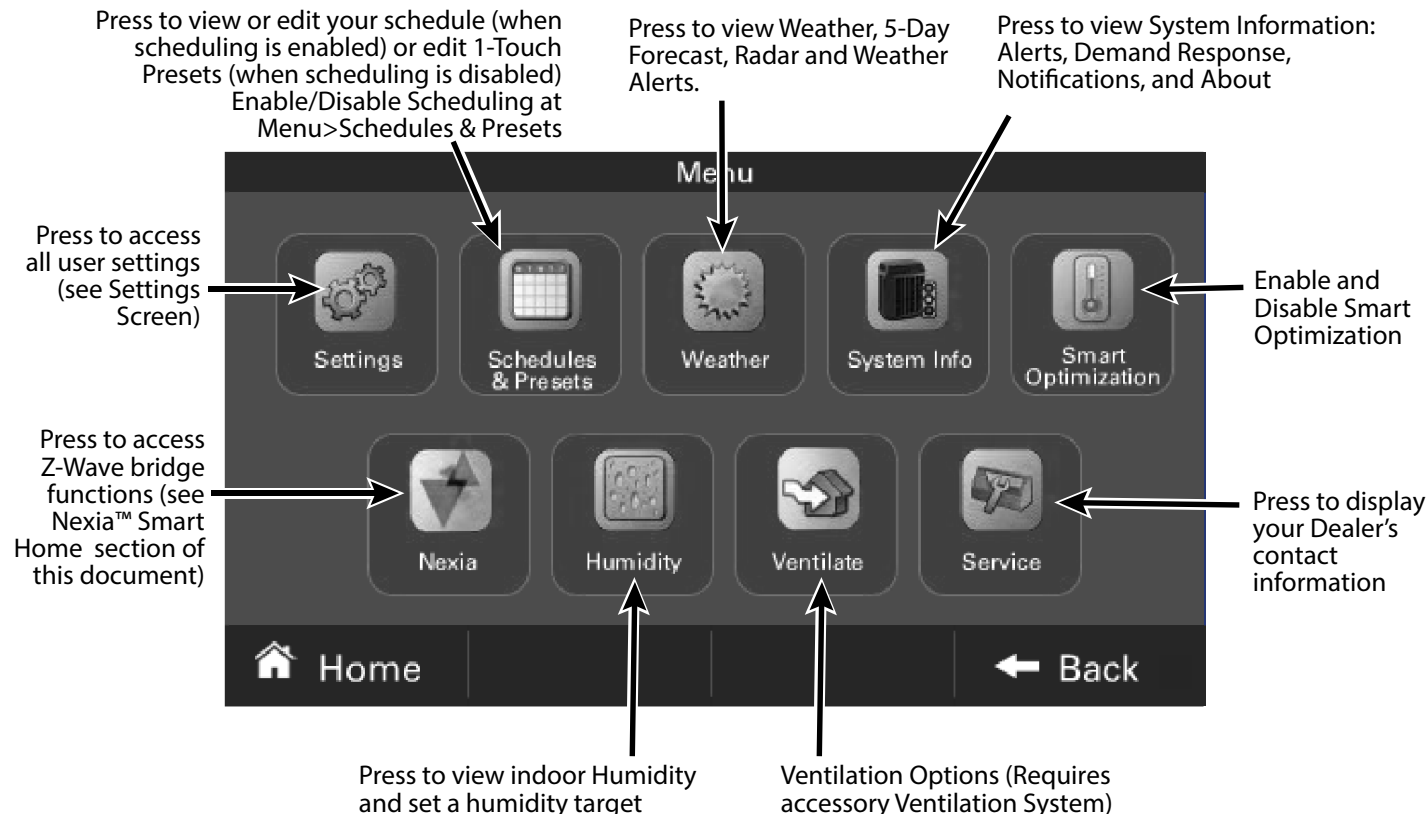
Press to view or edit your schedule (when scheduling is enabled) or edit 1-Touch Presets (when scheduling is disabled) Enable/Disable Scheduling at Menu>Schedules & Presets

Press to view Weather, 5-Day Forecast, Radar and Weather Alerts.

Press to view System Information: Alerts, Demand Response, Notifications, and About

Menu

Press to access all user settings (see Settings Screen)

Settings

Schedules & Presets

Weather

System Info

Smart Optimization

Enable and Disable Smart Optimization

Press to access Z-Wave bridge functions (see Nexia™ Smart Home section of this document)

Nexia

Humidity

Ventilate

Service

Press to display your Dealer's contact information

Home

Back

Press to view indoor Humidity and set a humidity target

Ventilation Options (Requires accessory Ventilation System)